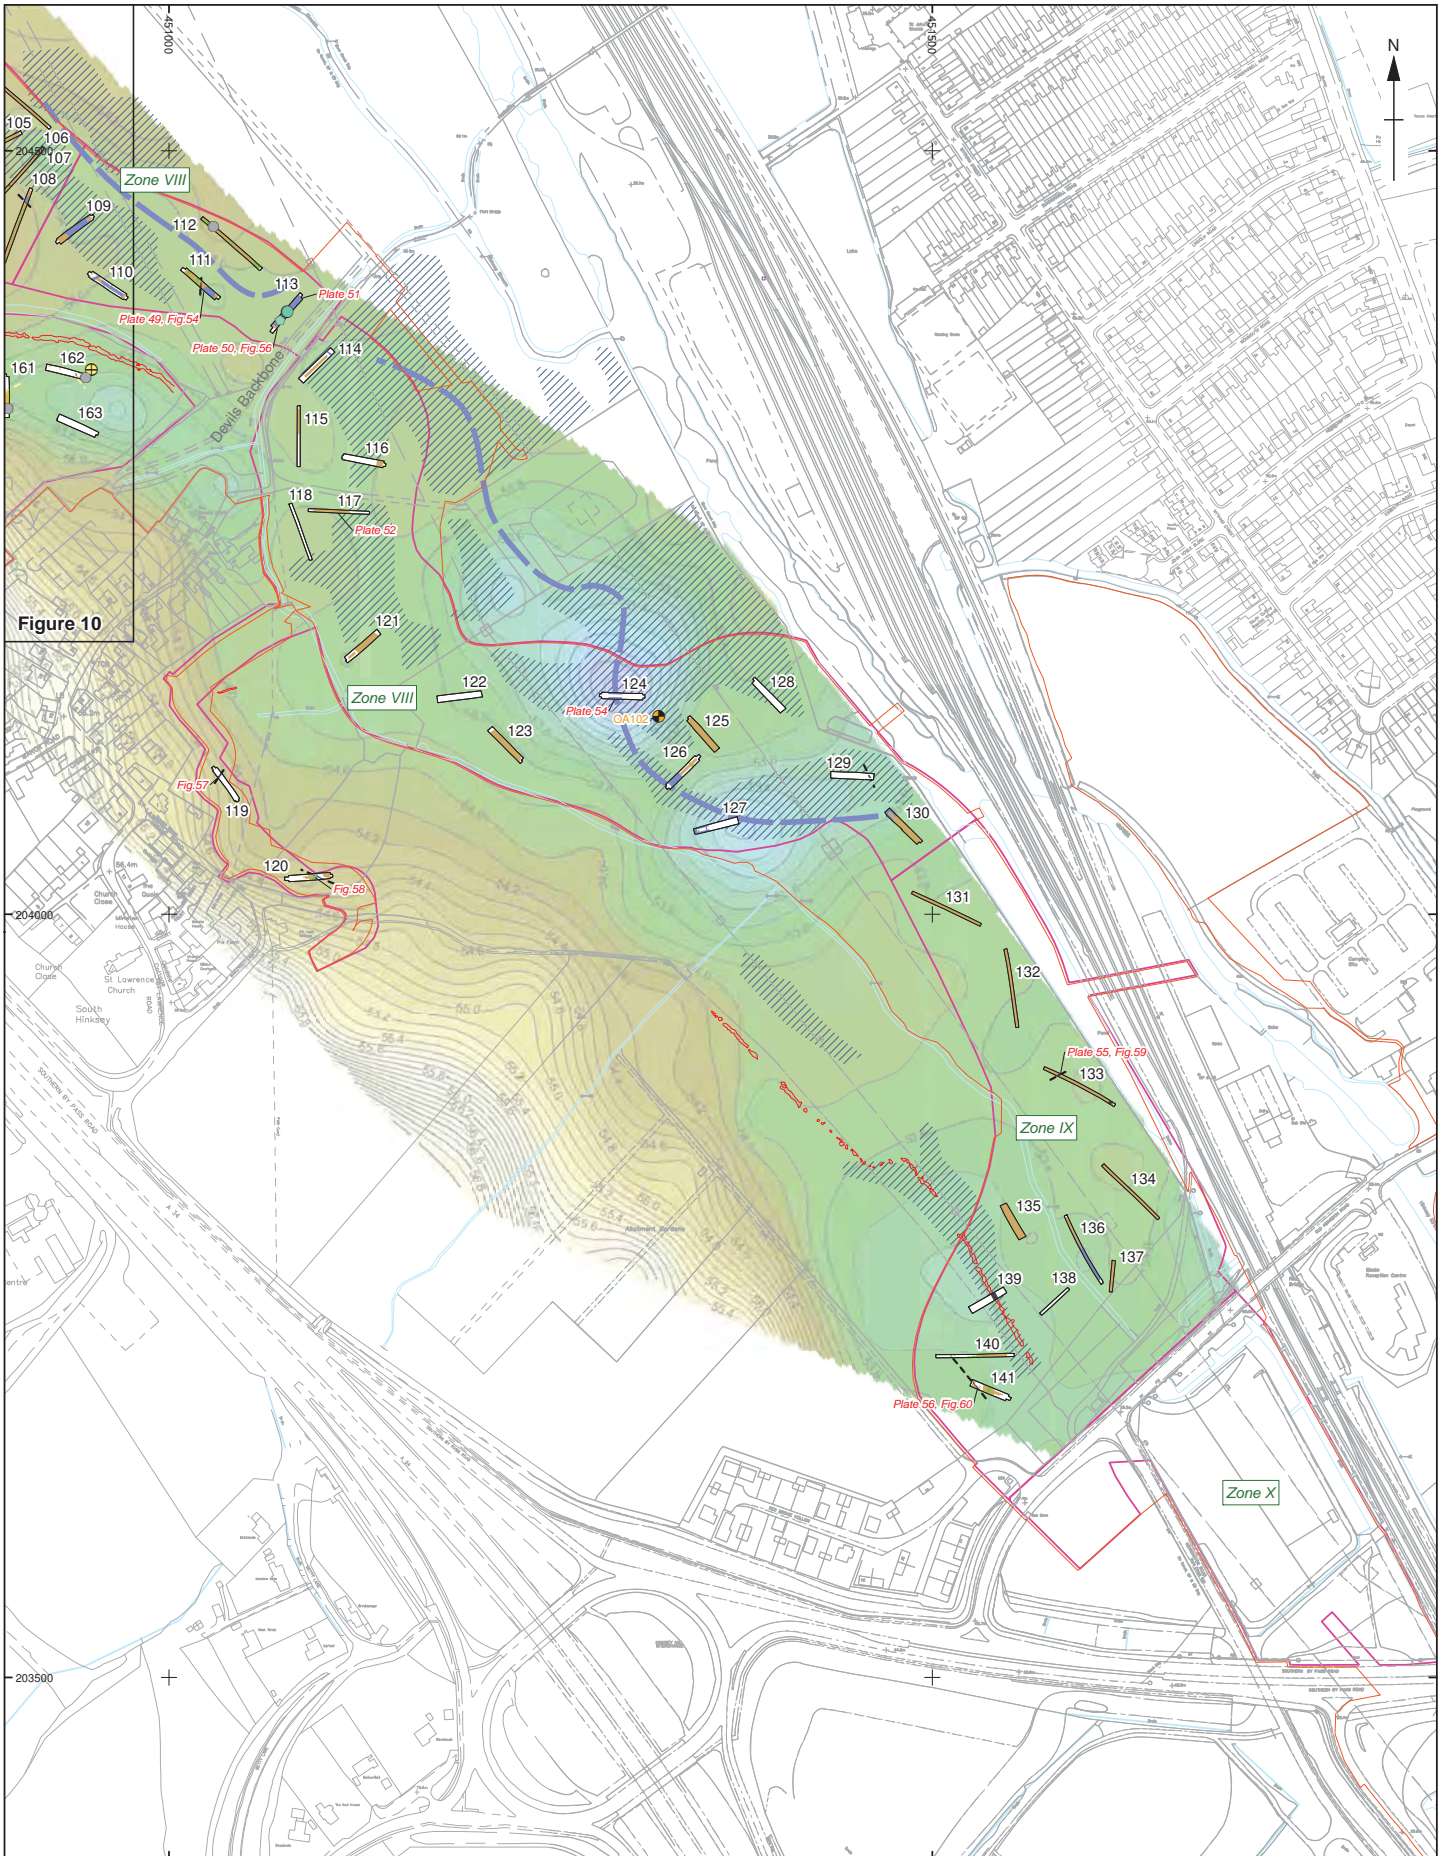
451000
451500
N
105
106
204500
107
108
Zone VIII
109
112
111
110
113
Plate 51
Plate 49, Fig.54
Plate 50, Fig.56
114
161
162
163
Devils Backbone
115
116
118
117
Plate 52
Figure 10
121
Zone VIII
122
124
128
Plate 54
OA102
125
123
126
129
127
130
Fig.57
119
120
Fig.58
131
204000
Church Close
St Lawrence Church
South Hinksey
132
Plate 55, Fig.59
133
Zone IX
134
135
136
137
139
138
140
141
Plate 56, Fig.60
Zone X
203500